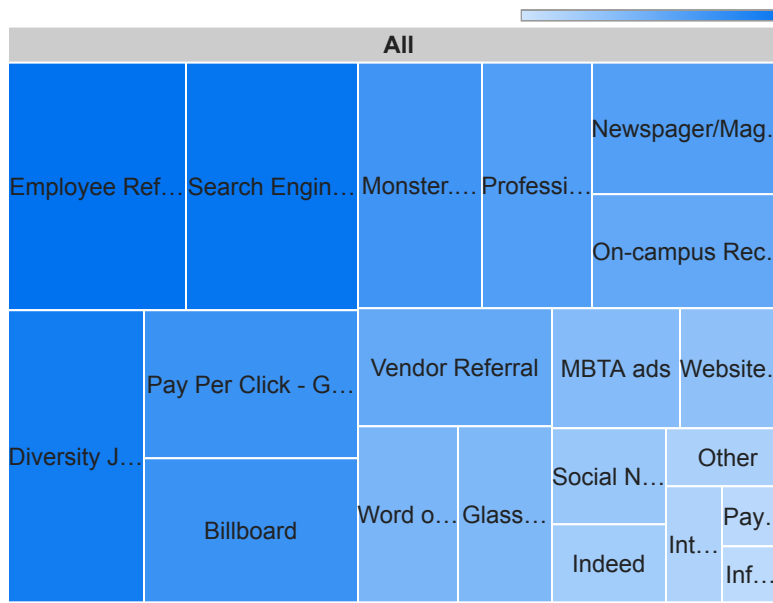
All

Employee Ref…
Search Engin…
Monster.…
Professi…
Newspager/Mag.
On-campus Rec.
Diversity J…
Pay Per Click - G…
Billboard
Vendor Referral
MBTA ads
Website.
Word o…
Glass…
Social N…
Other
Indeed
Int…
Pay.
Inf…